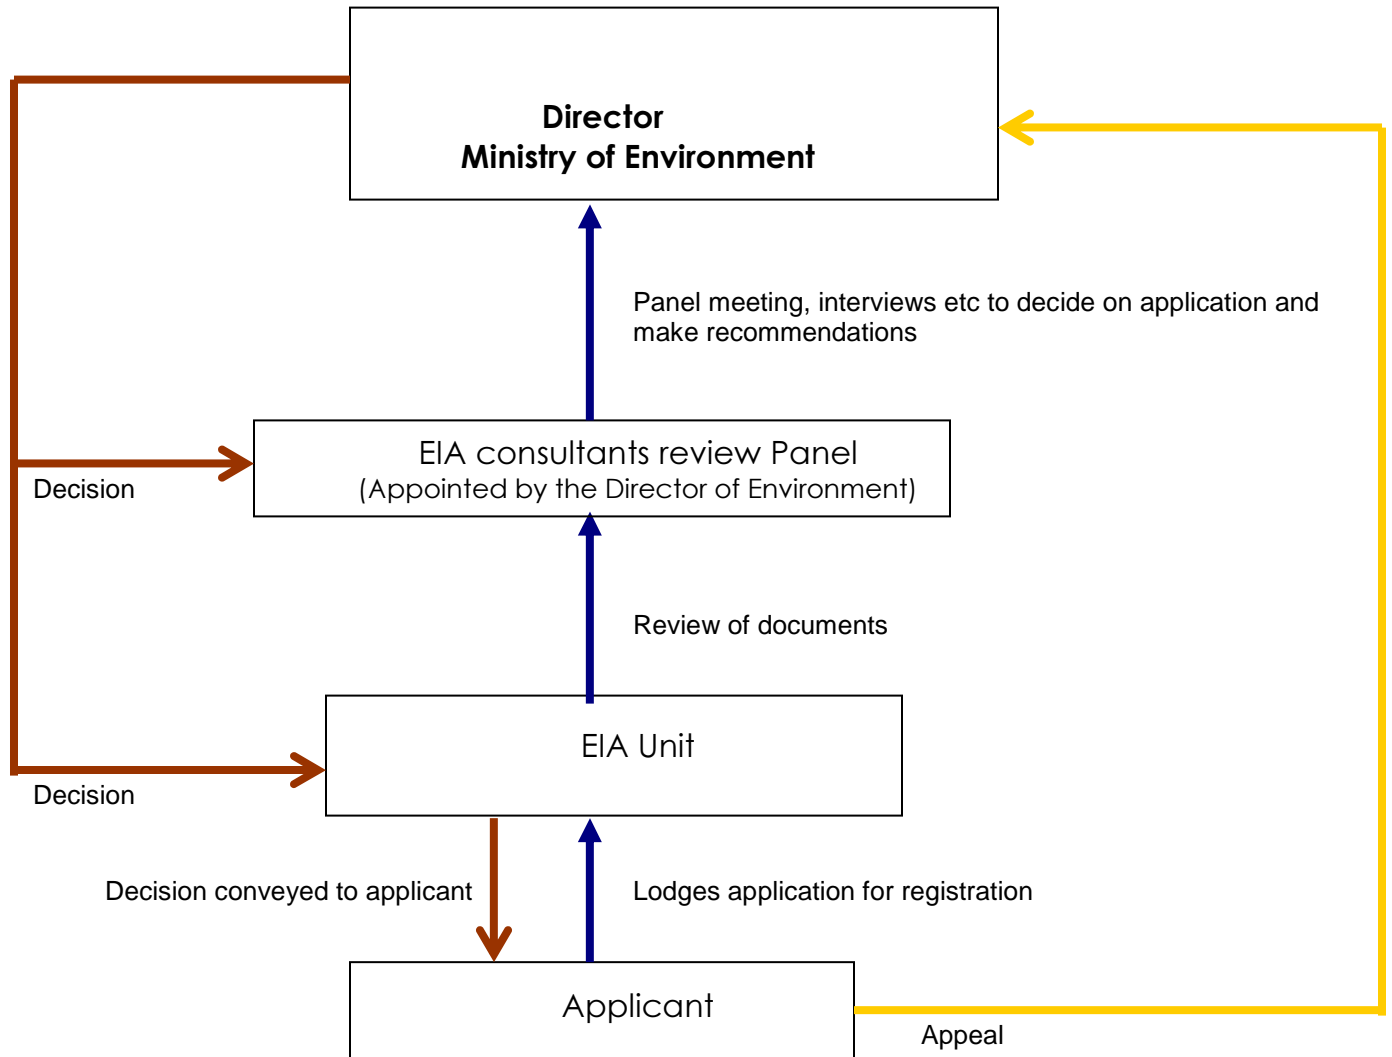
Director
Ministry of Environment

Panel meeting, interviews etc to decide on application and make recommendations

EIA consultants review Panel
(Appointed by the Director of Environment)

Decision

Review of documents

EIA Unit

Decision

Decision conveyed to applicant

Lodges application for registration

Applicant

Appeal